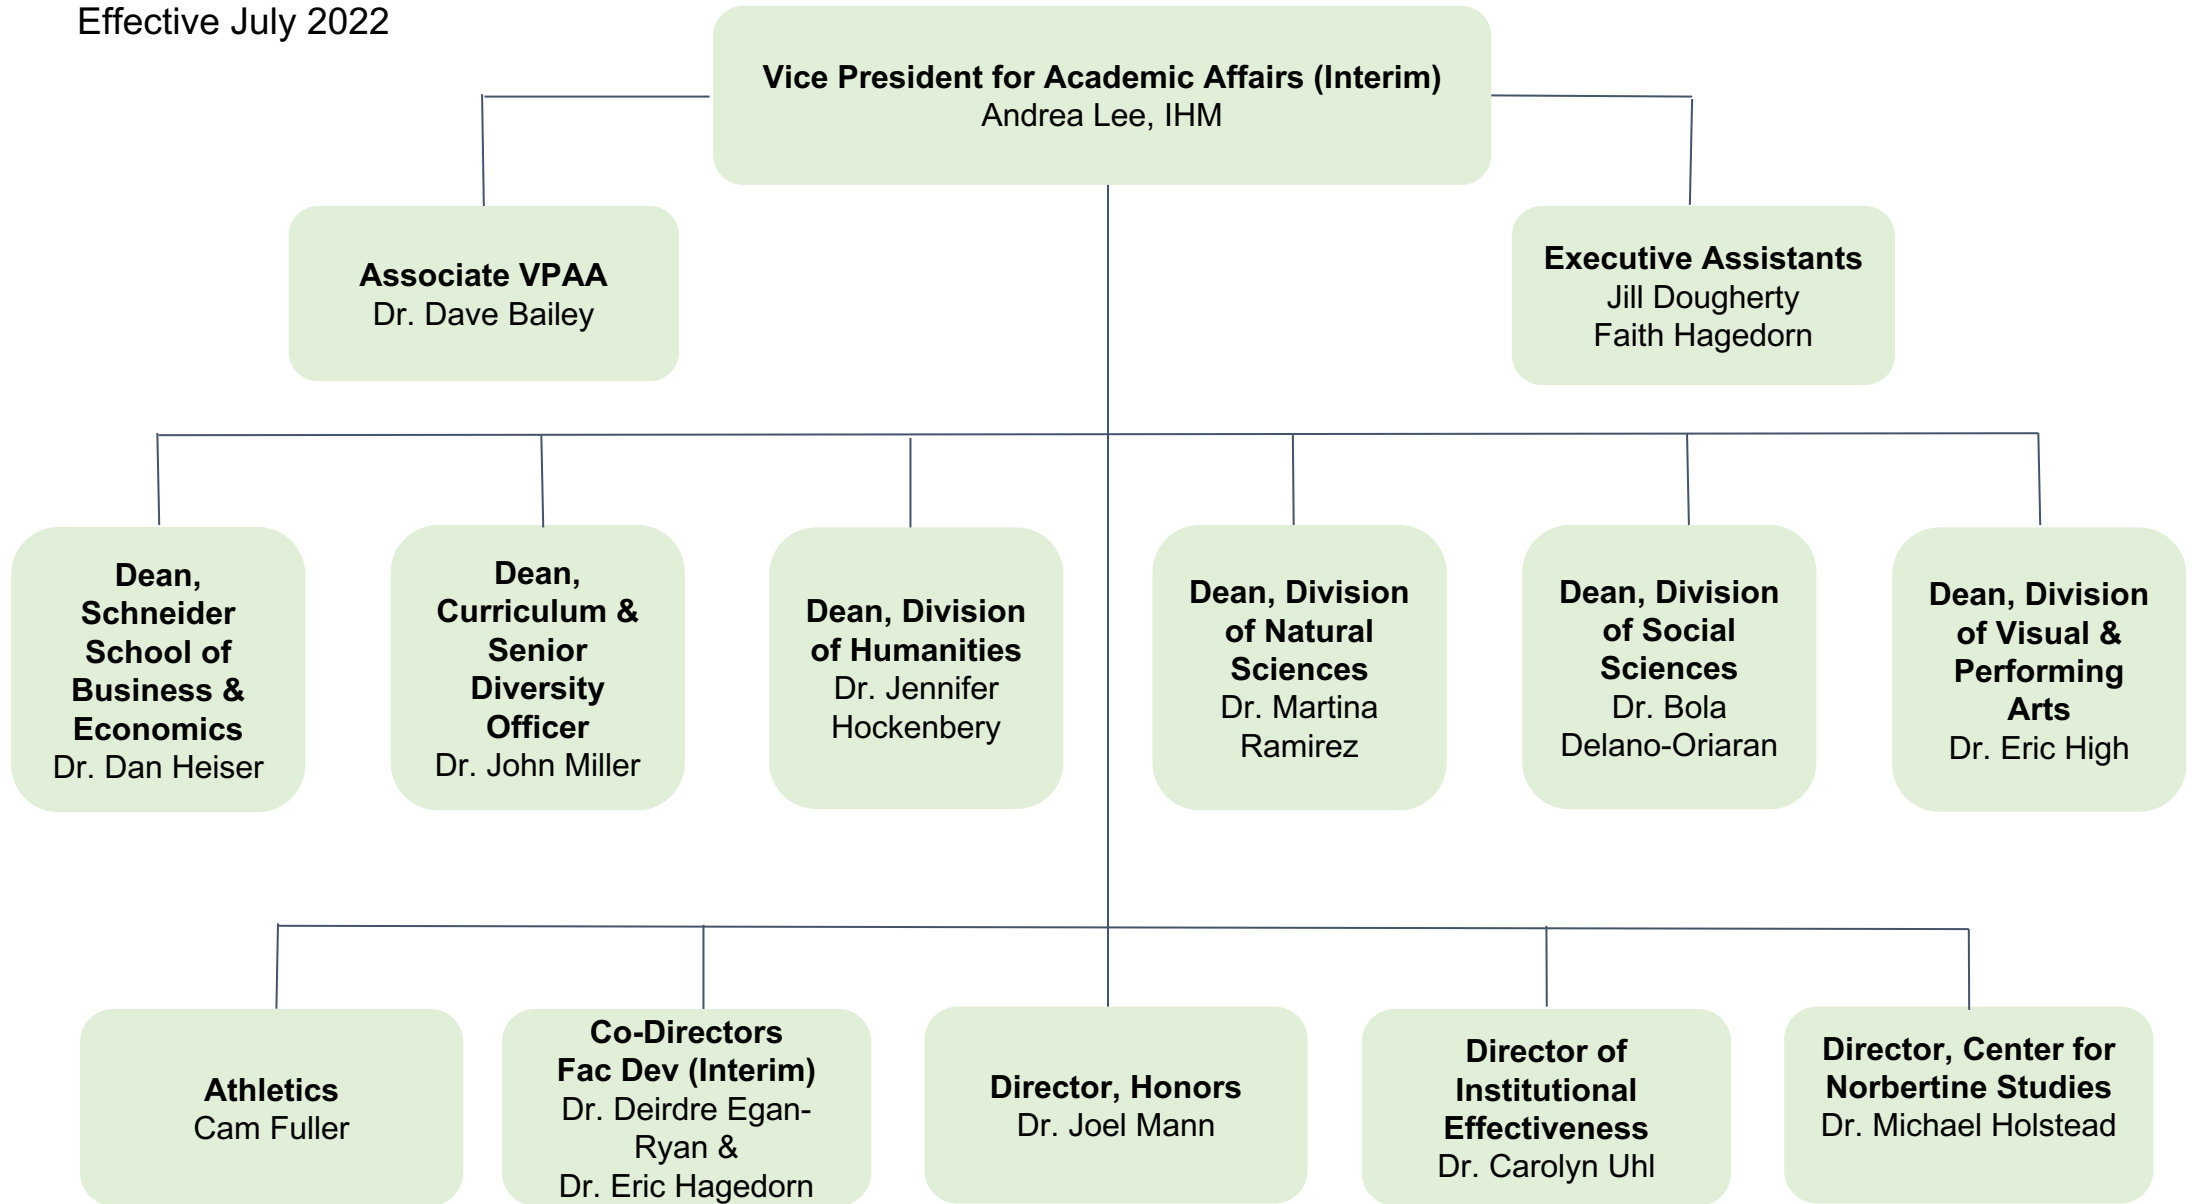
Effective July 2022

**Vice President for Academic Affairs (Interim)**
Andrea Lee, IHM

**Associate VPAA**
Dr. Dave Bailey

**Executive Assistants**
Jill Dougherty
Faith Hagedorn

**Dean, Schneider School of Business & Economics**
Dr. Dan Heiser

**Dean, Curriculum & Senior Diversity Officer**
Dr. John Miller

**Dean, Division of Humanities**
Dr. Jennifer Hockenbery

**Dean, Division of Natural Sciences**
Dr. Martina Ramirez

**Dean, Division of Social Sciences**
Dr. Bola Delano-Oriaran

**Dean, Division of Visual & Performing Arts**
Dr. Eric High

**Athletics**
Cam Fuller

**Co-Directors Fac Dev (Interim)**
Dr. Deirdre Egan-Ryan &
Dr. Eric Hagedorn

**Director, Honors**
Dr. Joel Mann

**Director of Institutional Effectiveness**
Dr. Carolyn Uhl

**Director, Center for Norbertine Studies**
Dr. Michael Holstead